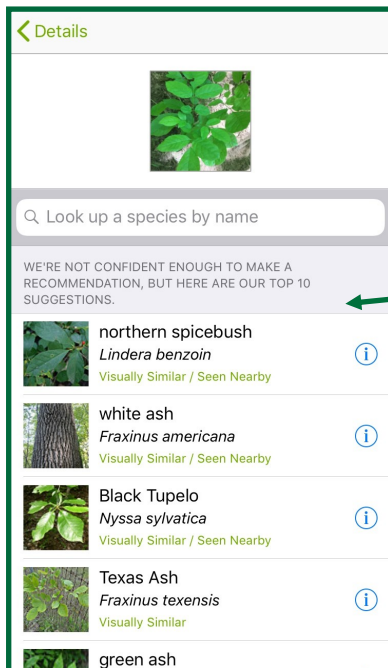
< Details

Look up a species by name

WE'RE NOT CONFIDENT ENOUGH TO MAKE A RECOMMENDATION, BUT HERE ARE OUR TOP 10 SUGGESTIONS.

northern spicebush
*Lindera benzoin*
Visually Similar / Seen Nearby

white ash
*Fraxinus americana*
Visually Similar / Seen Nearby

Black Tupelo
*Nyssa sylvatica*
Visually Similar / Seen Nearby

Texas Ash
*Fraxinus texensis*
Visually Similar

green ash